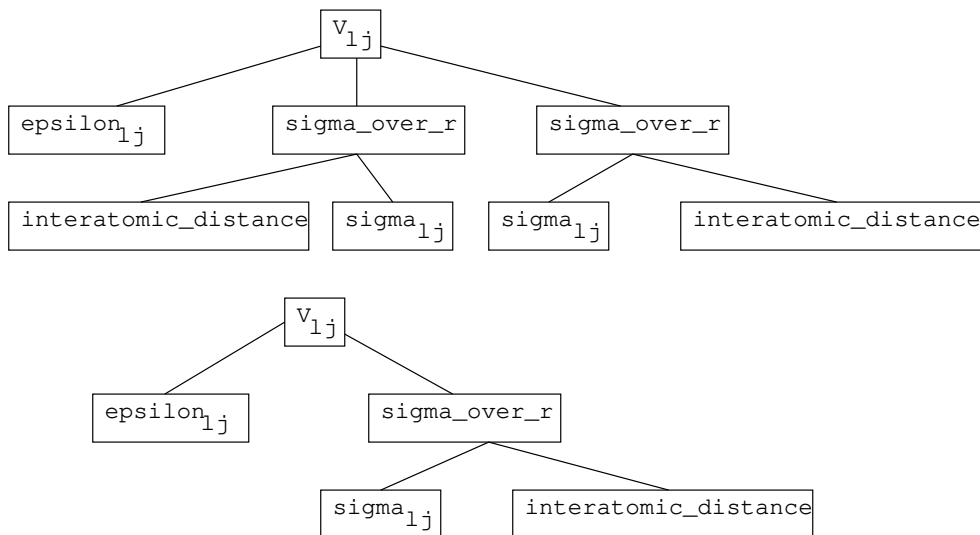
$V_{lj}$

$epsilon_{lj}$

sigma_over_r

sigma_over_r

interatomic_distance

$sigma_{lj}$

$sigma_{lj}$

interatomic_distance

$V_{lj}$

$epsilon_{lj}$

sigma_over_r

$sigma_{lj}$

interatomic_distance